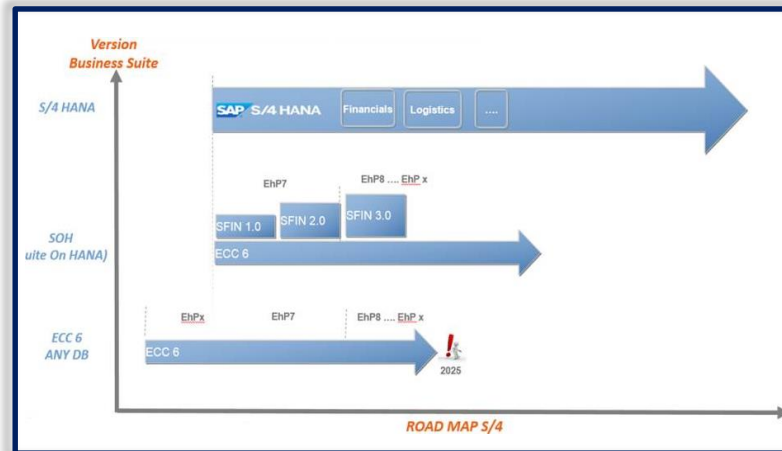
Version
Business Suite

S/4 HANA

SAP S/4 HANA
Financials
Logistics
....

EhP7
EhP8 .... EhP x

SFIN 1.0
SFIN 2.0
SFIN 3.0

SOH
uite On HANA)

ECC 6

EhPx
EhP7
EhP8 .... EhP x

ECC 6
ANY DB

ECC 6

2025

ROAD MAP S/4